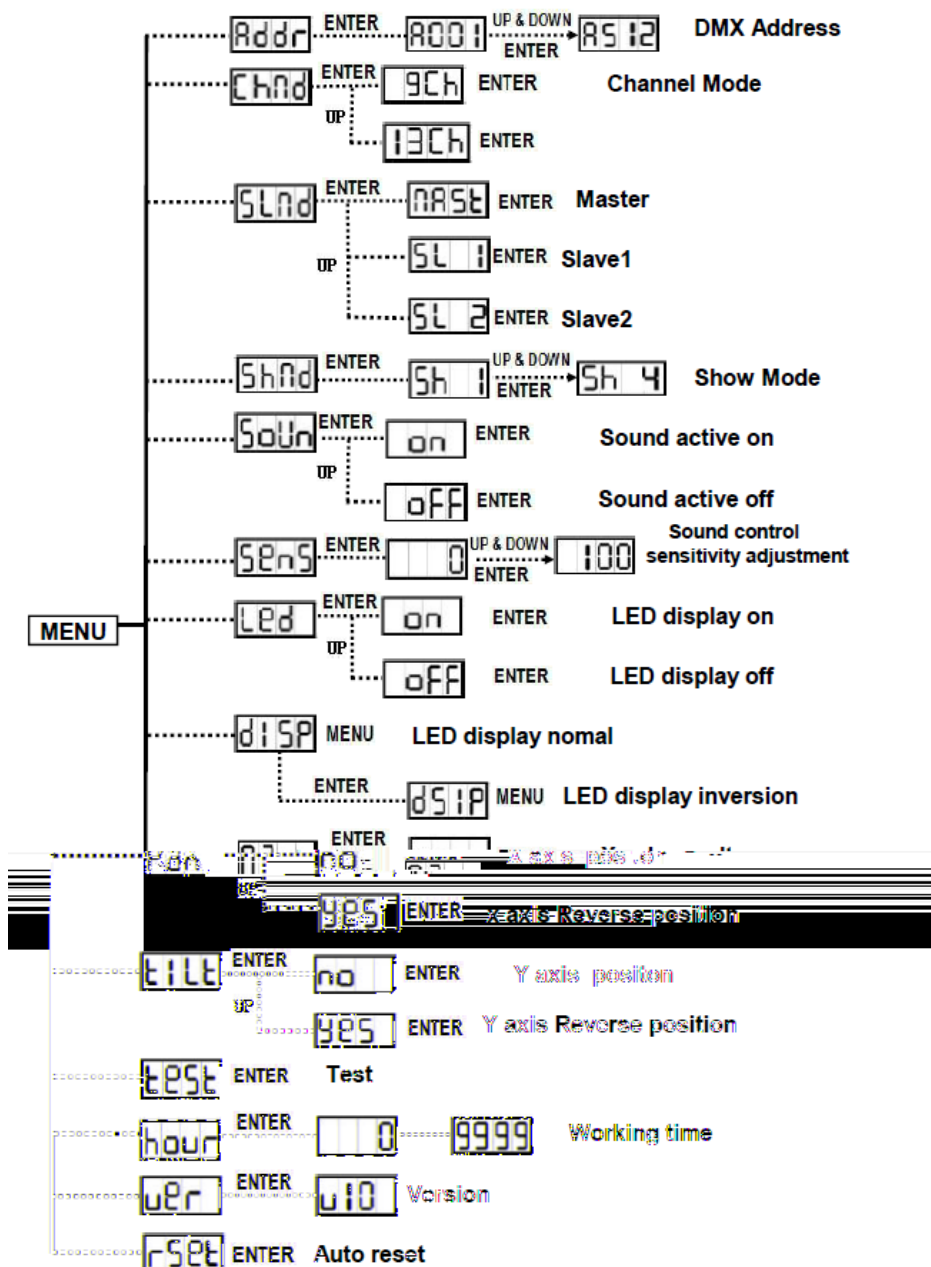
MENU

Addr ENTER A001 UP & DOWN ENTER A512 DMX Address

ChNd ENTER 9Ch ENTER Channel Mode
UP 13Ch ENTER

SLNd ENTER NASt ENTER Master
UP SL 1 ENTER Slave1
SL 2 ENTER Slave2

ShNd ENTER Sh 1 UP & DOWN ENTER Sh 4 Show Mode

SoUn ENTER on ENTER Sound active on
UP oFF ENTER Sound active off

SEnS ENTER 0 UP & DOWN ENTER 100 Sound control sensitivity adjustment

LEd ENTER on ENTER LED display on
UP oFF ENTER LED display off

dISP MENU LED display nomal
ENTER dSIP MENU LED display inversion

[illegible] ENTER no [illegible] X axis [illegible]
UP yes ENTER X axis Reverse position

tiLt ENTER no ENTER Y axis position
UP yes ENTER Y axis Reverse position

tESt ENTER Test

hour ENTER 0 9999 Working time

uEr ENTER u10 Version

rSEt ENTER Auto reset